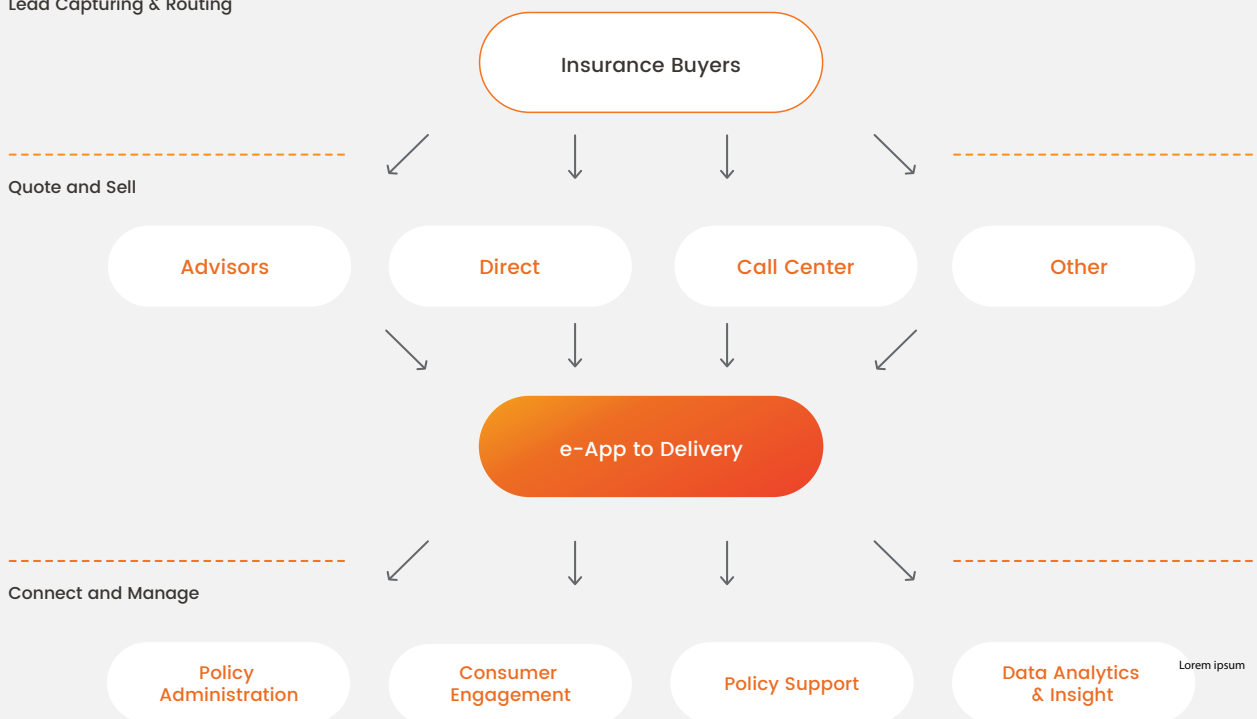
Lead Capturing & Routing

Insurance Buyers

Quote and Sell

Advisors

Direct

Call Center

Other

e-App to Delivery

Connect and Manage

Policy Administration

Consumer Engagement

Policy Support

Data Analytics & Insight

Lorem ipsum